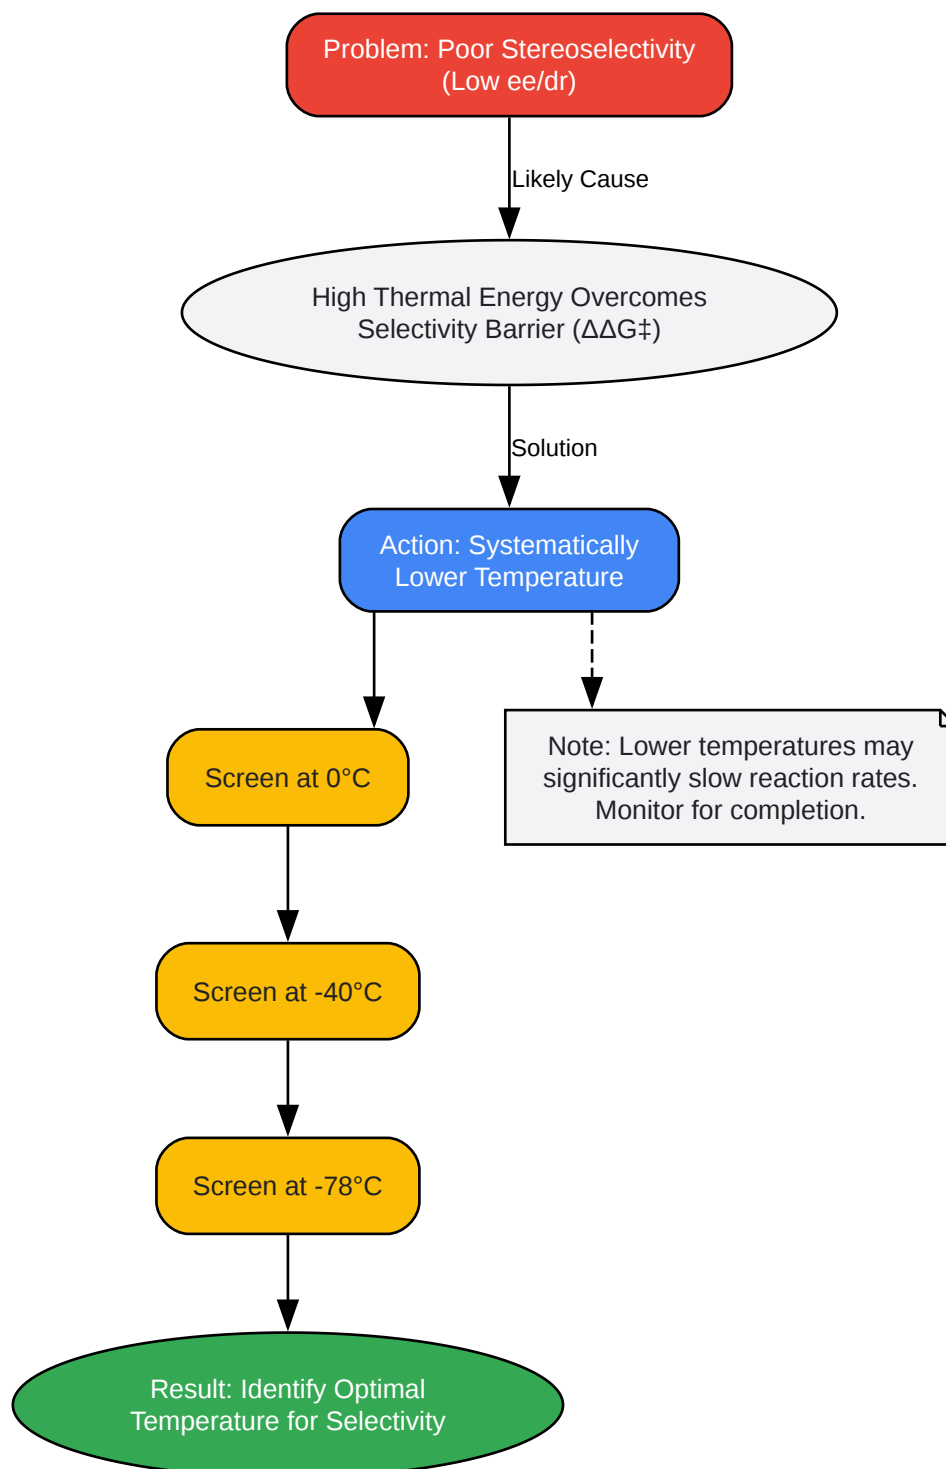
Problem: Poor Stereoselectivity (Low ee/dr)

Likely Cause

High Thermal Energy Overcomes Selectivity Barrier (ΔΔG‡)

Solution

Action: Systematically Lower Temperature

Note: Lower temperatures may significantly slow reaction rates. Monitor for completion.

Screen at 0°C

Screen at -40°C

Screen at -78°C

Result: Identify Optimal Temperature for Selectivity